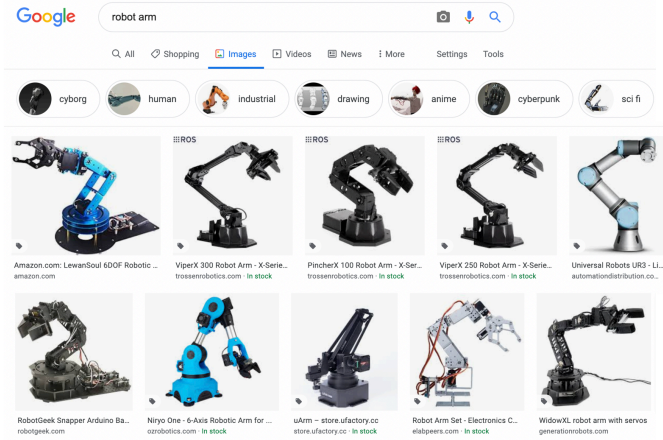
Google

robot arm

All Shopping Images Videos News More Settings Tools

cyborg human industrial drawing anime cyberpunk sci fi

ROS ROS ROS

Amazon.com: LewanSoul 6DOF Robotic ...
amazon.com

ViperX 300 Robot Arm - X-Serie...
trossenrobotics.com · In stock

PincherX 100 Robot Arm - X-Serie...
trossenrobotics.com · In stock

ViperX 250 Robot Arm - X-Serie...
trossenrobotics.com · In stock

Universal Robots UR3 - Li...
automationdistribution.co...

RobotGeek Snapper Arduino Ba...
robotgeek.com

Niryo One - 6-Axis Robotic Arm for ...
ozrobotics.com · In stock

uArm – store.ufactory.cc
store.ufactory.cc · In stock

Robot Arm Set - Electronics C...
elabpeers.com · In stock

WidowXL robot arm with servos
generationrobots.com